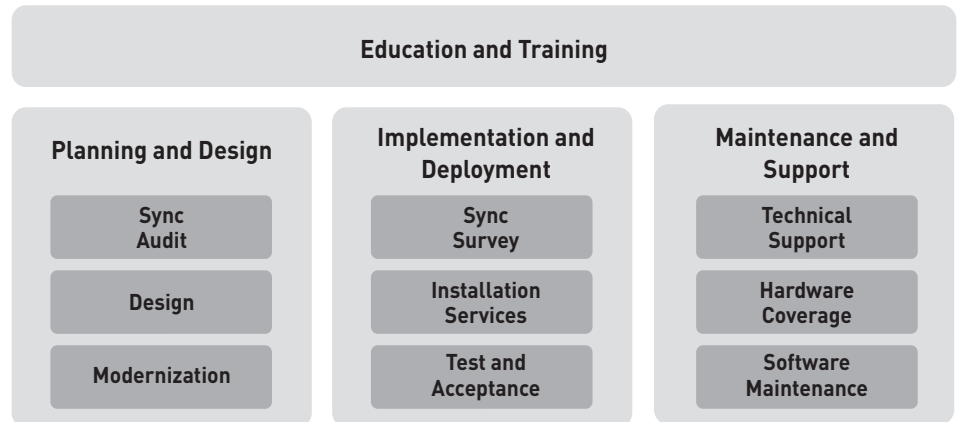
Education and Training

Planning and Design

Sync Audit

Design

Modernization

Implementation and Deployment

Sync Survey

Installation Services

Test and Acceptance

Maintenance and Support

Technical Support

Hardware Coverage

Software Maintenance